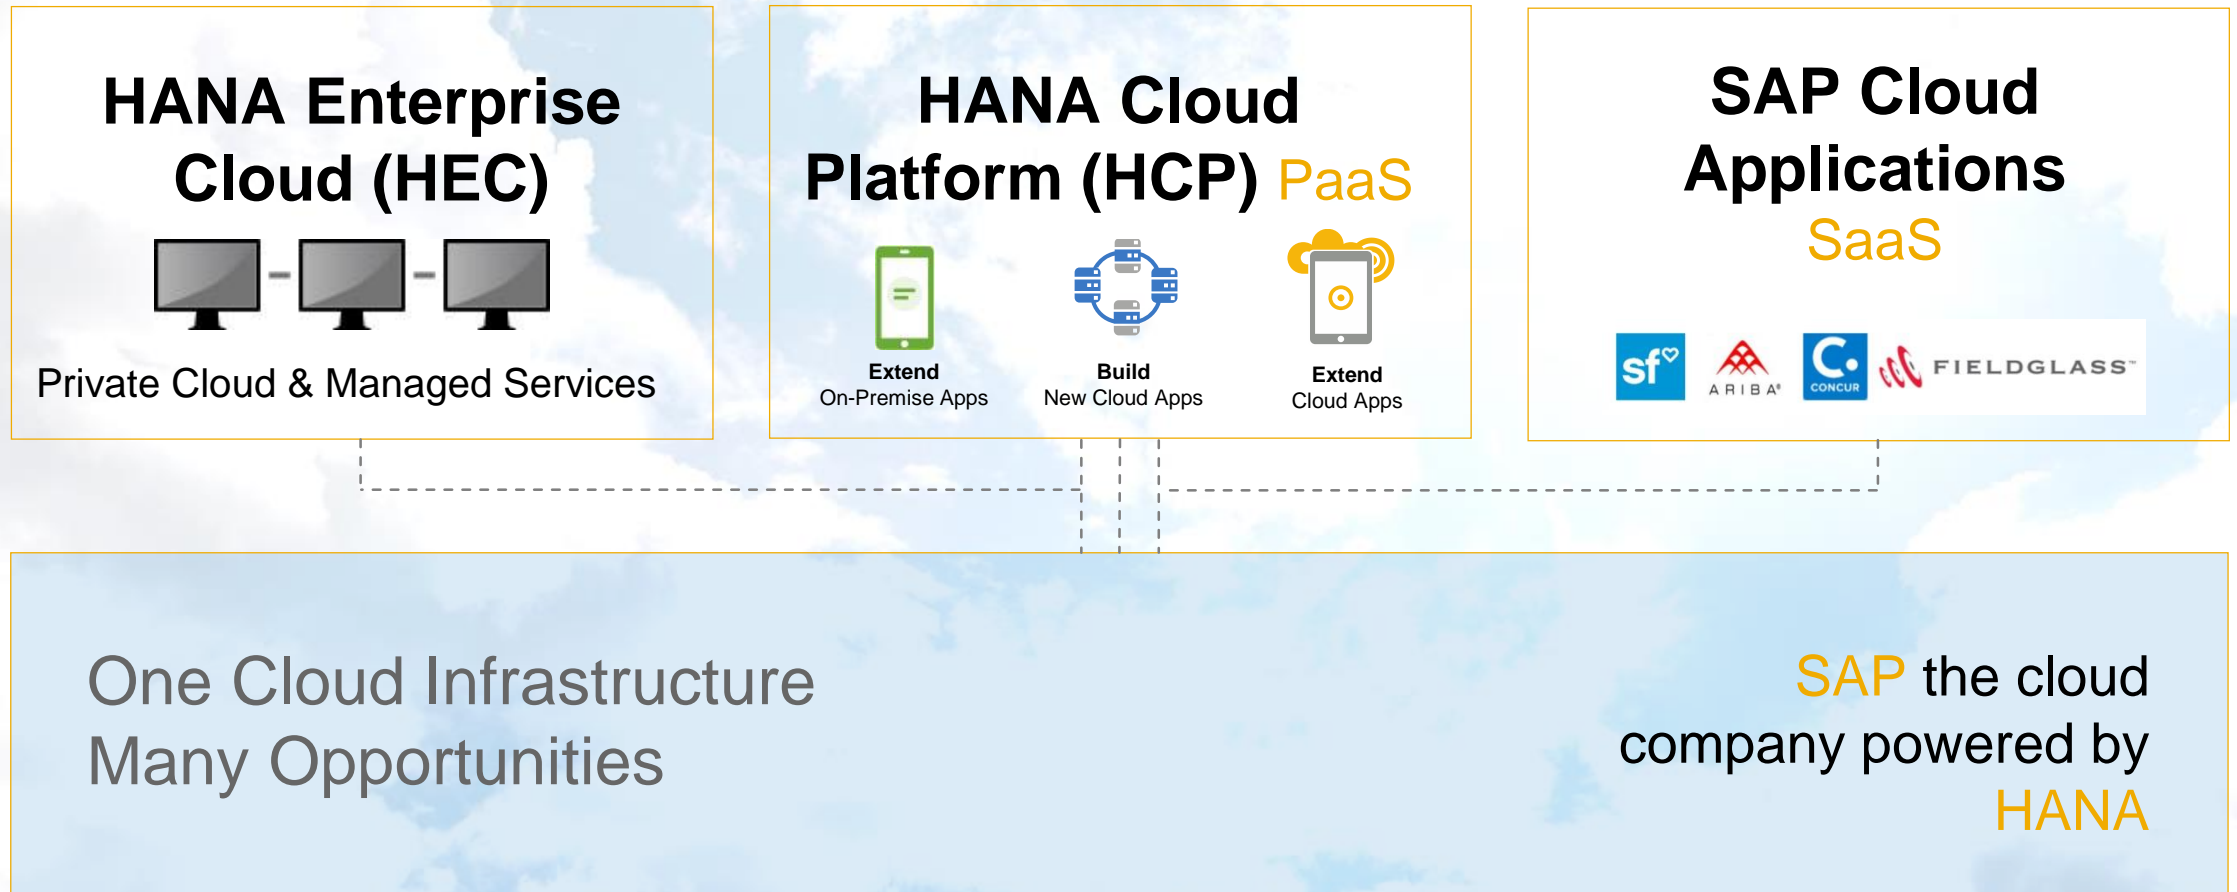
HANA Enterprise Cloud (HEC)

Private Cloud & Managed Services

HANA Cloud Platform (HCP) PaaS

Extend
On-Premise Apps

Build
New Cloud Apps

Extend
Cloud Apps

SAP Cloud Applications
SaaS

sf

ARIBA

CONCUR

FIELDGLASS

One Cloud Infrastructure
Many Opportunities

SAP the cloud company powered by HANA